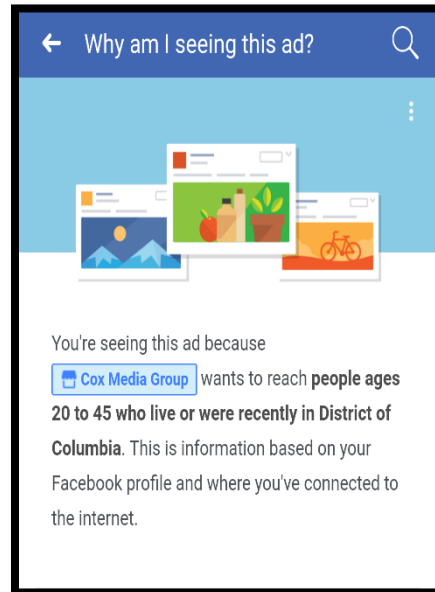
Why am I seeing this ad?

You're seeing this ad because Cox Media Group wants to reach people ages 20 to 45 who live or were recently in District of Columbia. This is information based on your Facebook profile and where you've connected to the internet.